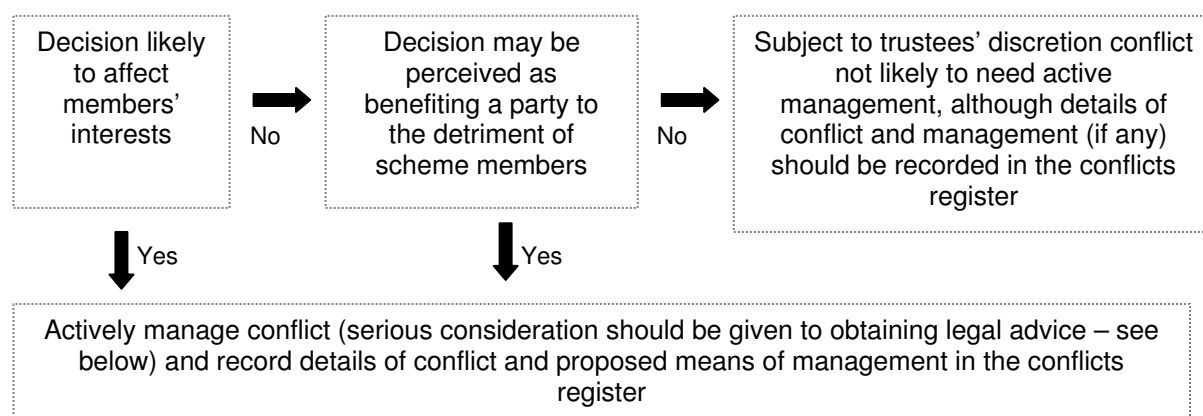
Decision likely to affect members' interests

No

Decision may be perceived as benefiting a party to the detriment of scheme members

No

Subject to trustees' discretion conflict not likely to need active management, although details of conflict and management (if any) should be recorded in the conflicts register

Yes

Yes

Actively manage conflict (serious consideration should be given to obtaining legal advice – see below) and record details of conflict and proposed means of management in the conflicts register